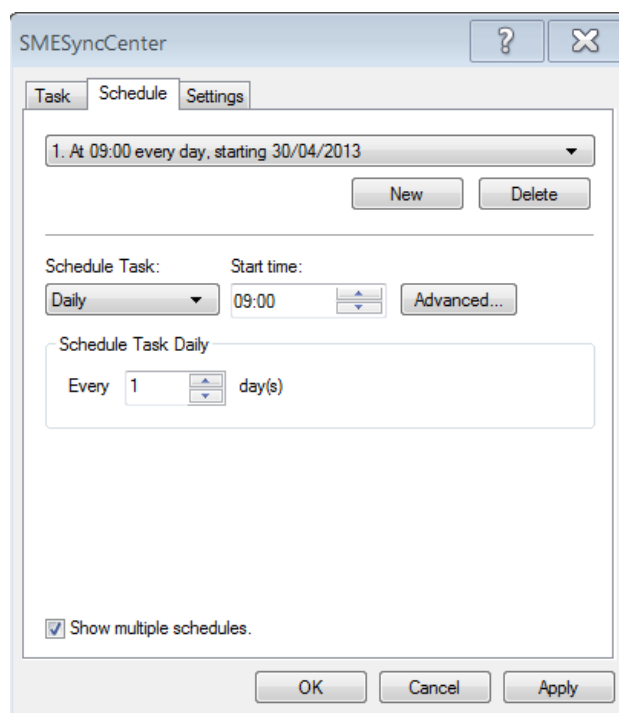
SMESyncCenter

?

Task

Schedule

Settings

1. At 09:00 every day, starting 30/04/2013

New

Delete

Schedule Task:

Start time:

Daily

09:00

Advanced...

Schedule Task Daily

Every

1

day(s)

Show multiple schedules.

OK

Cancel

Apply